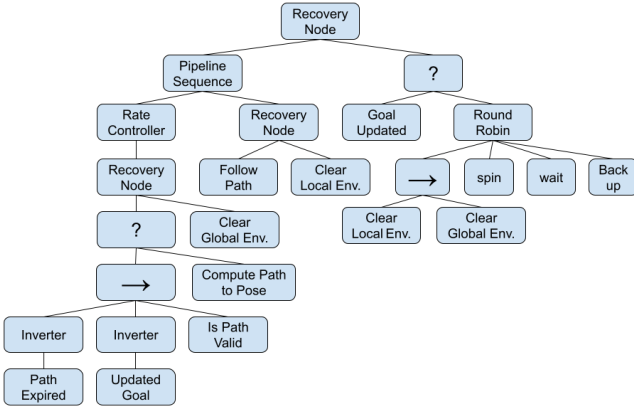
Recovery Node

Pipeline Sequence

?

Rate Controller

Recovery Node

Goal Updated

Round Robin

Recovery Node

Follow Path

Clear Local Env.

→

spin

wait

Back up

?

Clear Global Env.

Clear Local Env.

Clear Global Env.

→

Compute Path to Pose

Inverter

Inverter

Is Path Valid

Path Expired

Updated Goal